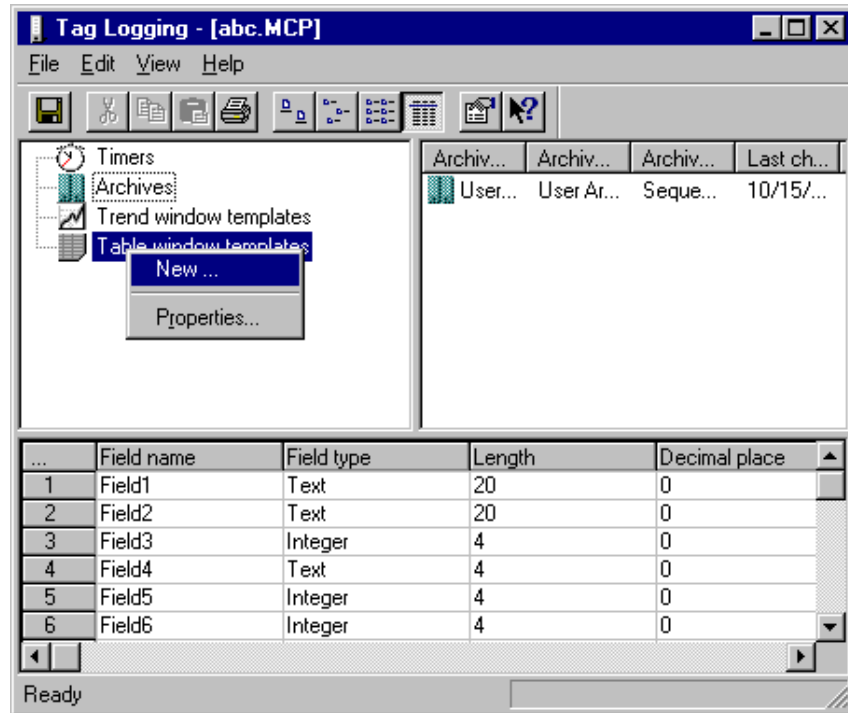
Tag Logging - [abc.MCP]

File Edit View Help

Timers
Archives
Trend window templates
Table window templates

New ...
Properties...

| Archiv... | Archiv... | Archiv... | Last ch... |
|---|---|---|---|
| User... | User Ar... | Seque... | 10/15/... |

| ... | Field name | Field type | Length | Decimal place |
|---|---|---|---|---|
| 1 | Field1 | Text | 20 | 0 |
| 2 | Field2 | Text | 20 | 0 |
| 3 | Field3 | Integer | 4 | 0 |
| 4 | Field4 | Text | 4 | 0 |
| 5 | Field5 | Integer | 4 | 0 |
| 6 | Field6 | Integer | 4 | 0 |

Ready